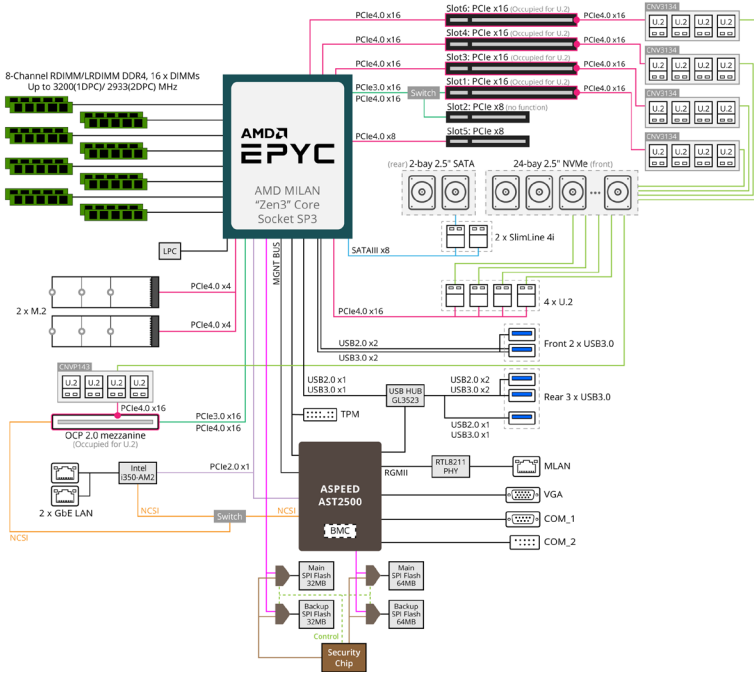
8-Channel RDIMM/LRDIMM DDR4, 16 x DIMMs
Up to 3200(1DPC)/ 2933(2DPC) MHz

AMD EPYC
AMD MILAN
"Zen3" Core
Socket SP3

PCIe4.0 x16
Slot6: PCIe x16 (Occupied for U.2)
PCIe4.0 x16
CNV3134
U.2 U.2 U.2 U.2
PCIe4.0 x16
Slot4: PCIe x16 (Occupied for U.2)
PCIe4.0 x16
CNV3134
U.2 U.2 U.2 U.2
PCIe4.0 x16
Slot3: PCIe x16 (Occupied for U.2)
PCIe4.0 x16
CNV3134
U.2 U.2 U.2 U.2
PCIe3.0 x16
PCIe4.0 x16
Switch
Slot1: PCIe x16 (Occupied for U.2)
PCIe4.0 x16
CNV3134
U.2 U.2 U.2 U.2
Slot2: PCIe x8 (no function)
PCIe4.0 x8
Slot5: PCIe x8

(rear) 2-bay 2.5" SATA
24-bay 2.5" NVMe (front)
2 x SlimLine 4i
SATAIII x8
LPC
MGNT BUS
4 x U.2
PCIe4.0 x16
2 x M.2
PCIe4.0 x4
PCIe4.0 x4
USB2.0 x2
USB3.0 x2
Front 2 x USB3.0
CNVP143
U.2 U.2 U.2 U.2
USB2.0 x1
USB3.0 x1
USB HUB
GL3523
USB2.0 x2
USB3.0 x2
Rear 3 x USB3.0
USB2.0 x1
USB3.0 x1
PCIe4.0 x16
PCIe3.0 x16
PCIe4.0 x16
TPM
OCP 2.0 mezzanine
(Occupied for U.2)
PCIe2.0 x1
Intel
i350-AM2
2 x GbE LAN
NCSI
Switch
NCSI
NCSI
ASPEED
AST2500
BMC
RGMII
RTL8211
PHY
MLAN
VGA
COM_1
COM_2
Main
SPI Flash
32MB
Backup
SPI Flash
32MB
Main
SPI Flash
64MB
Backup
SPI Flash
64MB
Control
Security
Chip